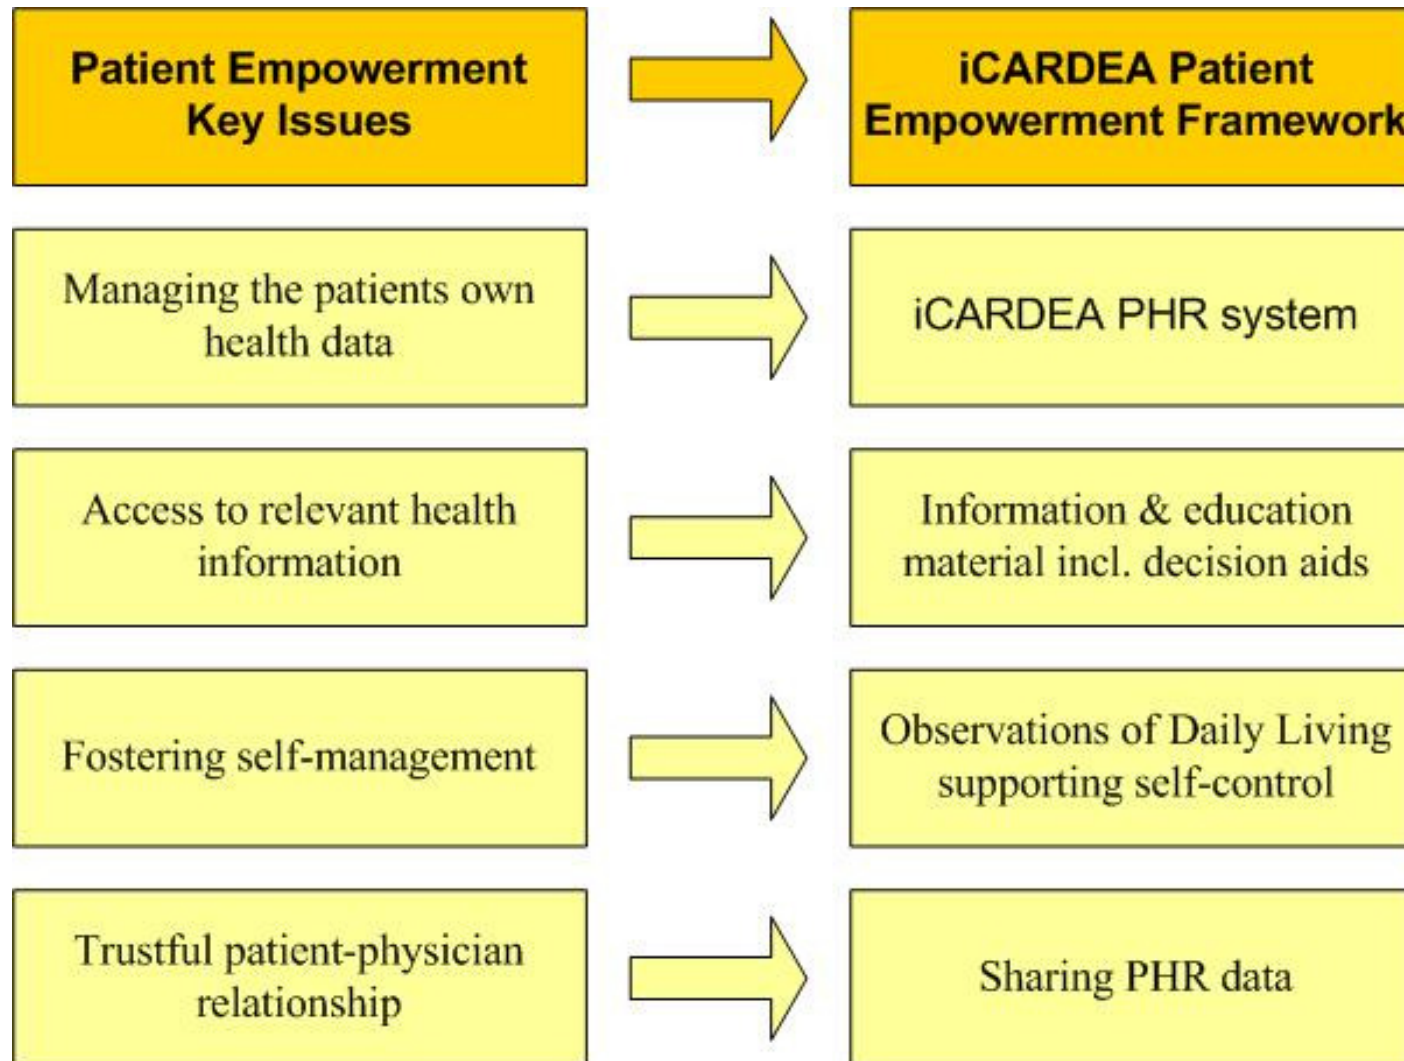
Patient Empowerment Key Issues

iCARDEA Patient Empowerment Framework

Managing the patients own health data

iCARDEA PHR system

Access to relevant health information

Information & education material incl. decision aids

Fostering self-management

Observations of Daily Living supporting self-control

Trustful patient-physician relationship

Sharing PHR data